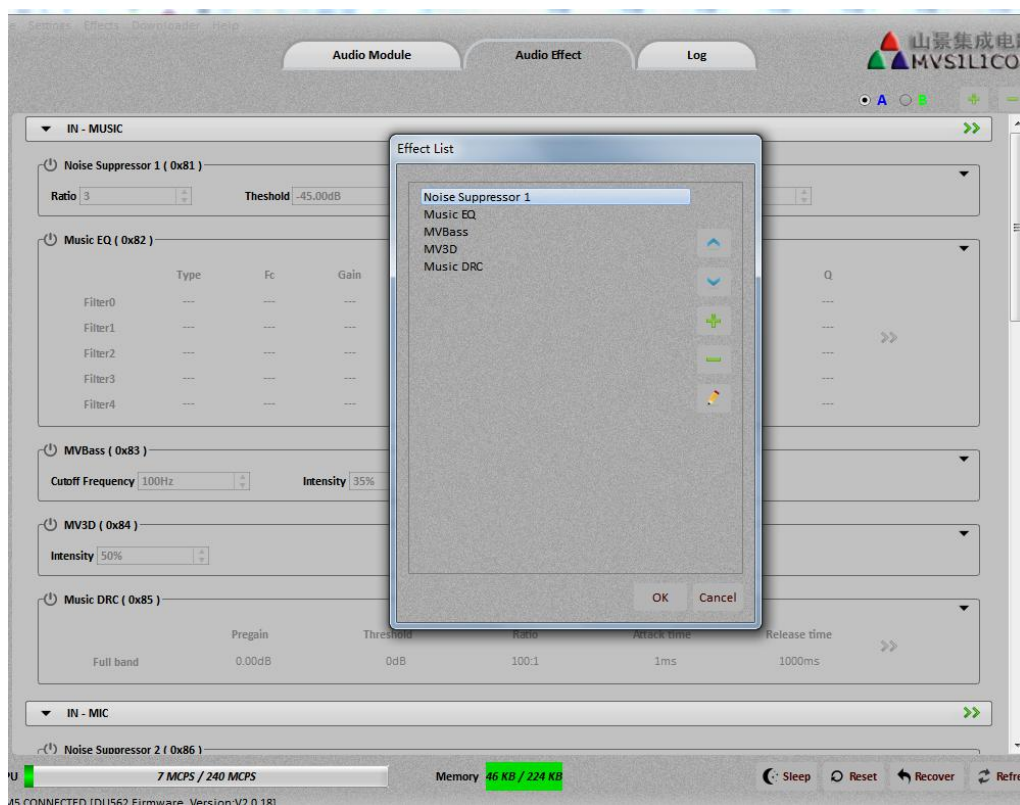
Settings Effects Downloader Help

Audio Module
Audio Effect
Log

山景集成电
MVSILICO

A B

IN - MUSIC

Noise Suppressor 1 ( 0x81 )
Ratio 3
Theshold -45.00dB

Music EQ ( 0x82 )

| | Type | Fc | Gain | Q |
|---|---|---|---|---|
| Filter0 | --- | --- | --- | --- |
| Filter1 | --- | --- | --- | --- |
| Filter2 | --- | --- | --- | --- |
| Filter3 | --- | --- | --- | --- |
| Filter4 | --- | --- | --- | --- |

MVBass ( 0x83 )
Cutoff Frequency 100Hz
Intensity 35%

MV3D ( 0x84 )
Intensity 50%

Music DRC ( 0x85 )

| | Pregain | Threshold | Ratio | Attack time | Release time |
|---|---|---|---|---|---|
| Full band | 0.00dB | 0dB | 100:1 | 1ms | 1000ms |

IN - MIC

Noise Suppressor 2 ( 0x86 )

Effect List
Noise Suppressor 1
Music EQ
MVBass
MV3D
Music DRC

OK
Cancel

7 MCPS / 240 MCPS
Memory 46 KB / 224 KB
Sleep
Reset
Recover
Refr

CONNECTED [DU562 Firmware_Version:V2.0.18]